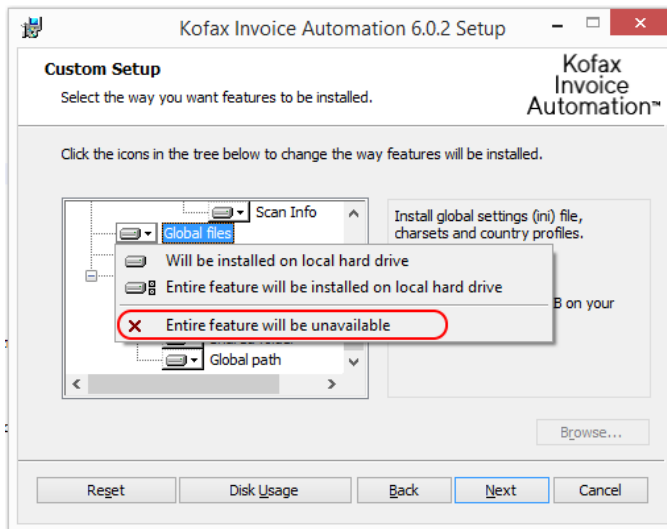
Kofax Invoice Automation 6.0.2 Setup

Custom Setup

Select the way you want features to be installed.

Kofax Invoice Automation™

Click the icons in the tree below to change the way features will be installed.

Scan Info

Global files

Will be installed on local hard drive

Entire feature will be installed on local hard drive

Entire feature will be unavailable

Global path

Install global settings (ini) file, charsets and country profiles.

B on your

Browse...

Reset

Disk Usage

Back

Next

Cancel